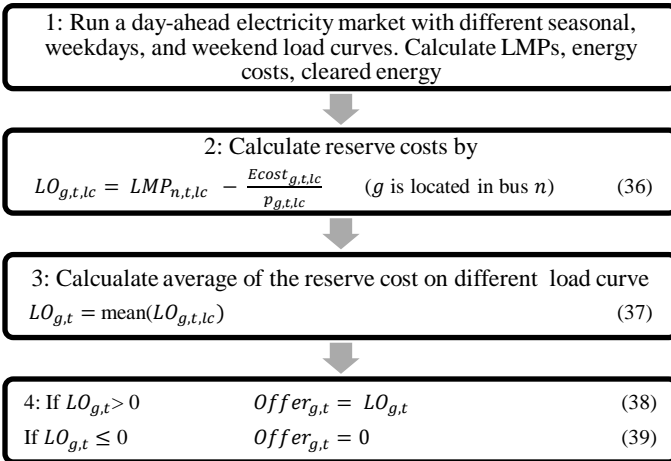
1: Run a day-ahead electricity market with different seasonal, weekdays, and weekend load curves. Calculate LMPs, energy costs, cleared energy

2: Calculate reserve costs by

$LO_{g,t,lc} = LMP_{n,t,lc} - \frac{Ecost_{g,t,lc}}{p_{g,t,lc}}$ ($g$ is located in bus $n$) (36)

3: Calcualate average of the reserve cost on different load curve

$LO_{g,t} = \text{mean}(LO_{g,t,lc})$ (37)

4: If $LO_{g,t} > 0$ $Offer_{g,t} = LO_{g,t}$ (38)

If $LO_{g,t} \leq 0$ $Offer_{g,t} = 0$ (39)